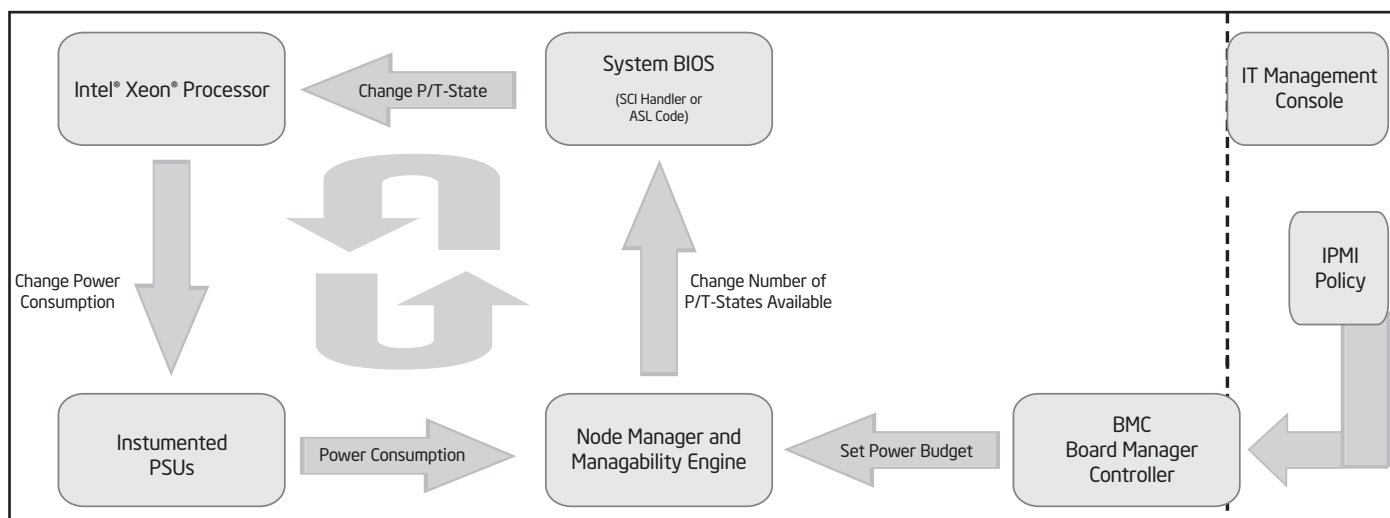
Intel® Xeon® Processor

Change P/T-State

System BIOS

(SCI Handler or ASL Code)

IT Management Console

IPMI Policy

Change Power Consumption

Change Number of P/T-States Available

Instumented PSUs

Power Consumption

Node Manager and Managability Engine

Set Power Budget

BMC Board Manager Controller